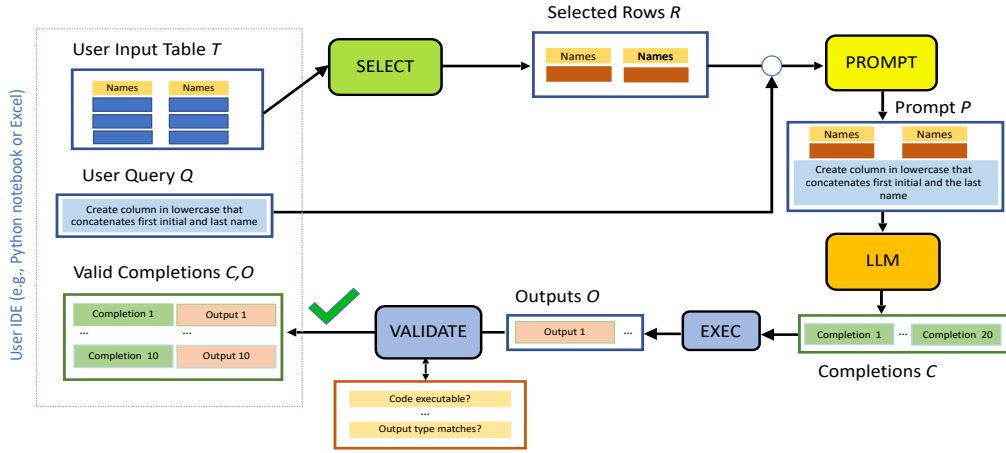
User IDE (e.g., Python notebook or Excel)

User Input Table $T$

| Names | Names |
|---|---|

SELECT

Selected Rows $R$

| Names | Names |
|---|---|

PROMPT

Prompt $P$

| Names | Names |
|---|---|

Create column in lowercase that concatenates first initial and the last name

User Query $Q$

Create column in lowercase that concatenates first initial and last name

LLM

Valid Completions $C,O$

| Completion 1 | Output 1 |
|---|---|
| ... | |
| Completion 10 | Output 10 |

VALIDATE

Outputs $O$

Output 1 ...

EXEC

Completion 1 ... Completion 20

Completions $C$

Code executable?
...
Output type matches?